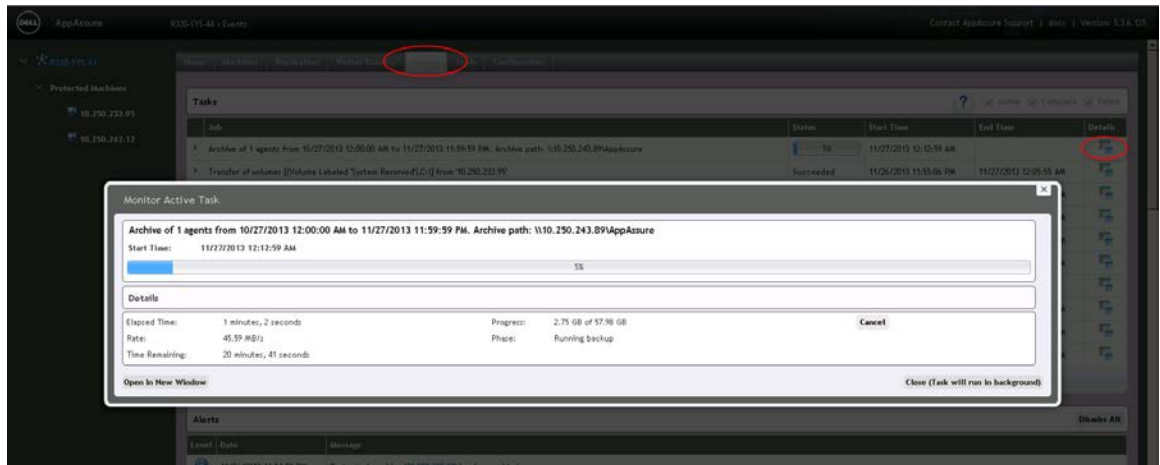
DELL AppAssure

R320-SYS-44 » Events

Contact AppAssure Support | docs | Version: 5.3.6.121

R320-SYS-44

Protected Machines

10.250.233.95

10.250.242.13

Home Machines Replication Virtual Standby Events Tools Configuration

Tasks

Active Complete Failed

| Job | Status | Start Time | End Time | Details |
|---|---|---|---|---|
| Archive of 1 agents from 10/27/2013 12:00:00 AM to 11/27/2013 11:59:59 PM. Archive path: \\10.250.243.89\AppAssure | 5% | 11/27/2013 12:12:59 AM | | |
| Transfer of volumes [[Volume Labeled 'System Reserved'],C:\] from '10.250.233.95' | Succeeded | 11/26/2013 11:55:06 PM | 11/27/2013 12:05:55 AM | |

Monitor Active Task

Archive of 1 agents from 10/27/2013 12:00:00 AM to 11/27/2013 11:59:59 PM. Archive path: \\10.250.243.89\AppAssure

Start Time: 11/27/2013 12:12:59 AM

5%

Details

Elapsed Time: 1 minutes, 2 seconds

Rate: 45.59 MB/s

Time Remaining: 20 minutes, 41 seconds

Progress: 2.75 GB of 57.98 GB

Phase: Running backup

Cancel

Open In New Window

Close (Task will run in background)

Alerts

Dismiss All

Level Date Message